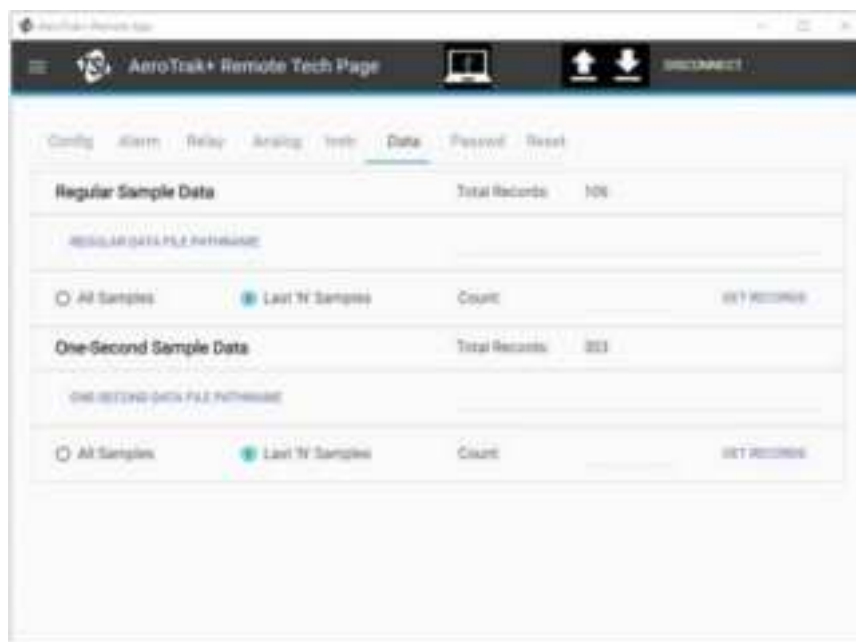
AeroTrak Remote App

AeroTrak+ Remote Tech Page

DISCONNECT

Config Alarm Relay Analog Web Data Passwd Reset

Regular Sample Data

Total Records: 106

REGULAR DATA FILE PATHNAME

All Samples

Last 'N' Samples

Count:

GET RECORDS

One-Second Sample Data

Total Records: 303

ONE-SECOND DATA FILE PATHNAME

All Samples

Last 'N' Samples

Count:

GET RECORDS